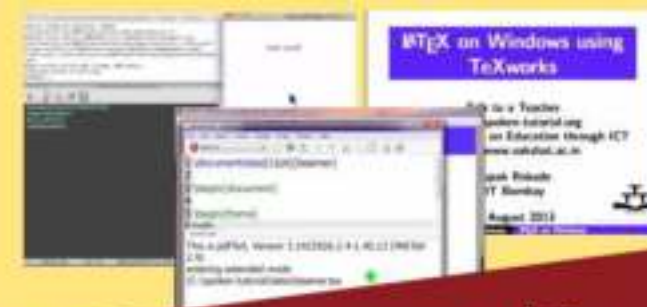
LaTeX on Windows using TeXworks

Talk to a Teacher
Spoken-tutorial.org
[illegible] on Education through ICT
www.sakshat.ac.in

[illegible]pak Bhalde
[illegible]T Bombay

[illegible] August 2013

1 \documentclass[11pt]{beamer}
2
3 \begin{document}
4
5 \begin{frame}

This is pdfTeX, Version 3.1415926-2.4-1.40.13 (MiKTeX 2.9)
entering extended mode